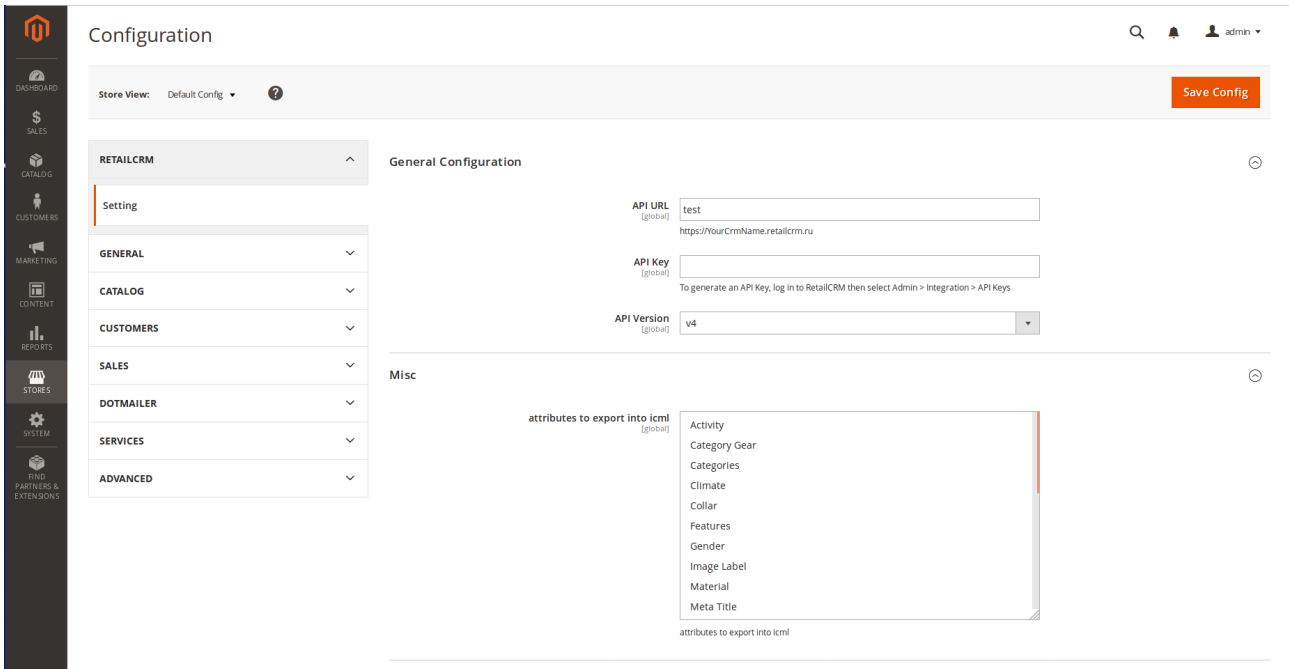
DASHBOARD
SALES
CATALOG
CUSTOMERS
MARKETING
CONTENT
REPORTS
STORES
SYSTEM
FIND PARTNERS & EXTENSIONS

Configuration

admin

Store View: Default Config

Save Config

RETAILCRM
Setting
GENERAL
CATALOG
CUSTOMERS
SALES
DOTMAILER
SERVICES
ADVANCED

General Configuration

API URL [global] test
https://YourCrmName.retailcrm.ru

API Key [global]
To generate an API Key, log in to RetailCRM then select Admin > Integration > API Keys

API Version [global] v4

Misc

attributes to export into icml [global]
Activity
Category Gear
Categories
Climate
Collar
Features
Gender
Image Label
Material
Meta Title
attributes to export into icml